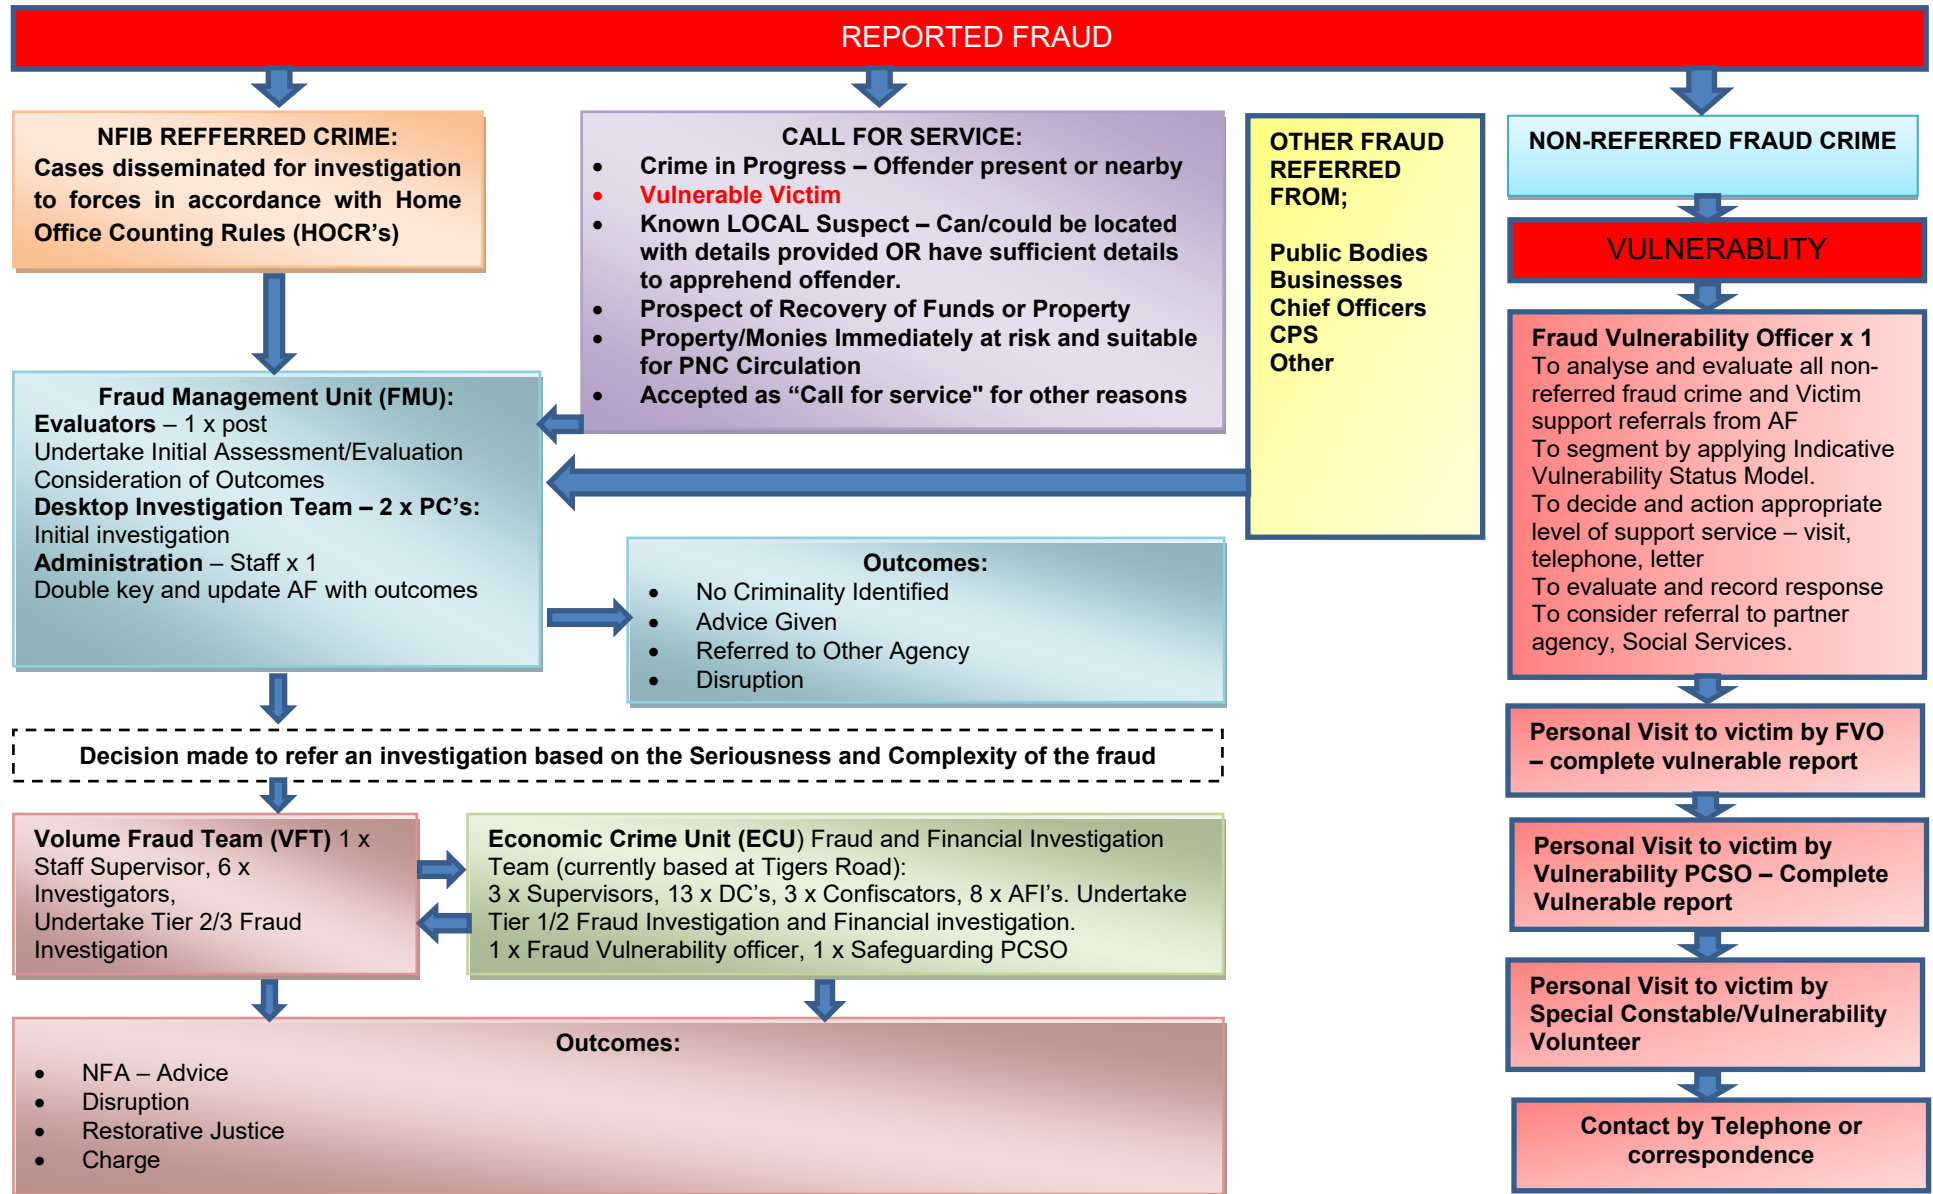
REPORTED FRAUD

NFIB REFFERRED CRIME:
Cases disseminated for investigation to forces in accordance with Home Office Counting Rules (HOCR's)

CALL FOR SERVICE:
- Crime in Progress – Offender present or nearby
- Vulnerable Victim
- Known LOCAL Suspect – Can/could be located with details provided OR have sufficient details to apprehend offender.
- Prospect of Recovery of Funds or Property
- Property/Monies Immediately at risk and suitable for PNC Circulation
- Accepted as "Call for service" for other reasons

OTHER FRAUD REFERRED FROM;

Public Bodies
Businesses
Chief Officers
CPS
Other

NON-REFERRED FRAUD CRIME

VULNERABLITY

Fraud Vulnerability Officer x 1
To analyse and evaluate all non-referred fraud crime and Victim support referrals from AF
To segment by applying Indicative Vulnerability Status Model.
To decide and action appropriate level of support service – visit, telephone, letter
To evaluate and record response
To consider referral to partner agency, Social Services.

Fraud Management Unit (FMU):
Evaluators – 1 x post
Undertake Initial Assessment/Evaluation
Consideration of Outcomes
Desktop Investigation Team – 2 x PC's:
Initial investigation
Administration – Staff x 1
Double key and update AF with outcomes

Outcomes:
- No Criminality Identified
- Advice Given
- Referred to Other Agency
- Disruption

Personal Visit to victim by FVO – complete vulnerable report

Decision made to refer an investigation based on the Seriousness and Complexity of the fraud

Volume Fraud Team (VFT) 1 x Staff Supervisor, 6 x Investigators,
Undertake Tier 2/3 Fraud Investigation

Economic Crime Unit (ECU) Fraud and Financial Investigation Team (currently based at Tigers Road):
3 x Supervisors, 13 x DC's, 3 x Confiscators, 8 x AFI's. Undertake Tier 1/2 Fraud Investigation and Financial investigation.
1 x Fraud Vulnerability officer, 1 x Safeguarding PCSO

Personal Visit to victim by Vulnerability PCSO – Complete Vulnerable report

Personal Visit to victim by Special Constable/Vulnerability Volunteer

Outcomes:
- NFA – Advice
- Disruption
- Restorative Justice
- Charge

Contact by Telephone or correspondence